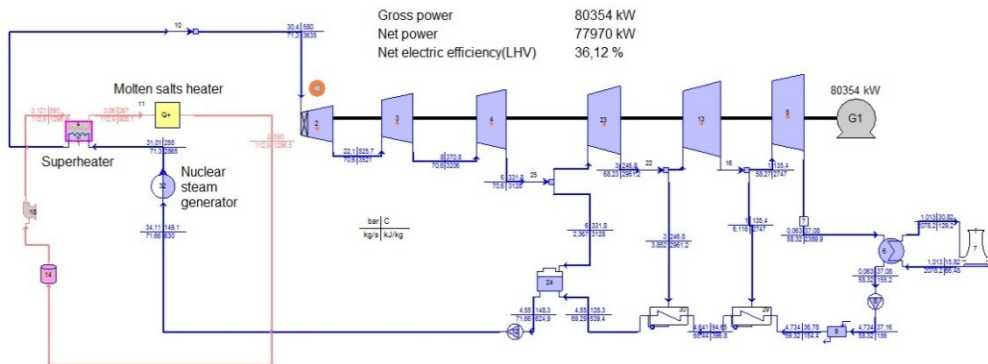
Gross power 80354 kW
Net power 77970 kW
Net electric efficiency(LHV) 36,12 %

Molten salts heater

Superheater

Nuclear steam generator

80354 kW

G1

10

30,4 | 580
71,3 | 3638

11

Q+

31,01 | 255
71,3 | 2868

32

34,11 | 149,1
71,66 | 630

18

14

2

3

4

23

13

5

22,1 | 525,7
70,6 | 3521

8 | 373,8
70,6 | 3206

6 | 331,8
70,6 | 3128

25

3 | 246,8
68,23 | 2961,2

22

16

1 | 135,4
58,27 | 2747

6 | 331,8
2,361 | 3128

3 | 246,8
3,852 | 2961,2

1 | 135,4
6,116 | 2747

7

0,063 | 37,08
58,32 | 2389,9

24

4,55 | 148,3
71,66 | 624,9

4,55 | 128,3
69,29 | 539,4

30

29

4,734 | 36,78
58,32 | 154,4

4,734 | 37,16
58,32 | 156

0,063 | 37,08
58,32 | 155,2

1,013 | 30,82
2076,2 | 129,2

1,013 | 15,82
2076,2 | 66,48

bar | C
kg/s | kJ/kg